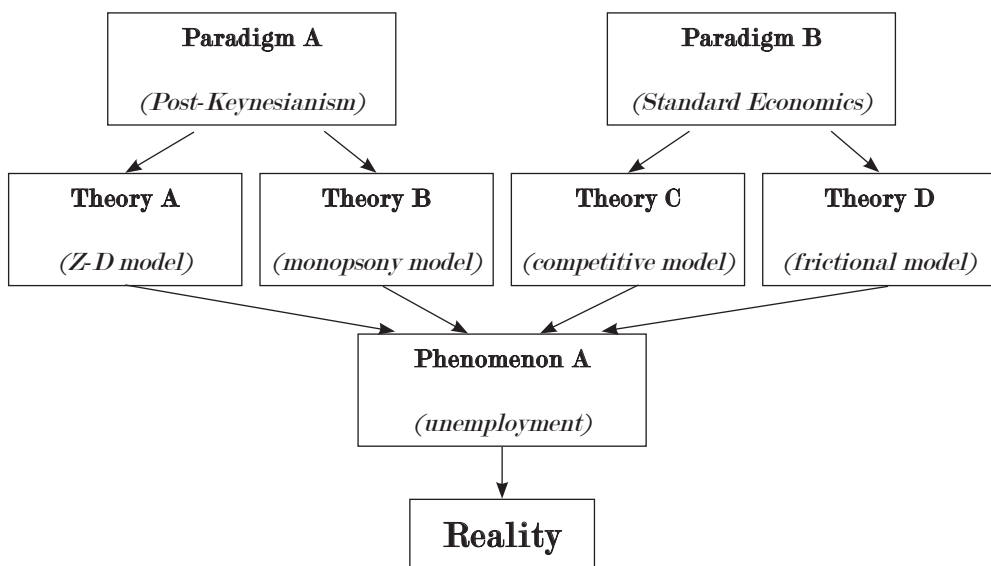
Paradigm A

(Post-Keynesianism)

Paradigm B

(Standard Economics)

Theory A

(Z-D model)

Theory B

(monopsony model)

Theory C

(competitive model)

Theory D

(frictional model)

Phenomenon A

(unemployment)

Reality